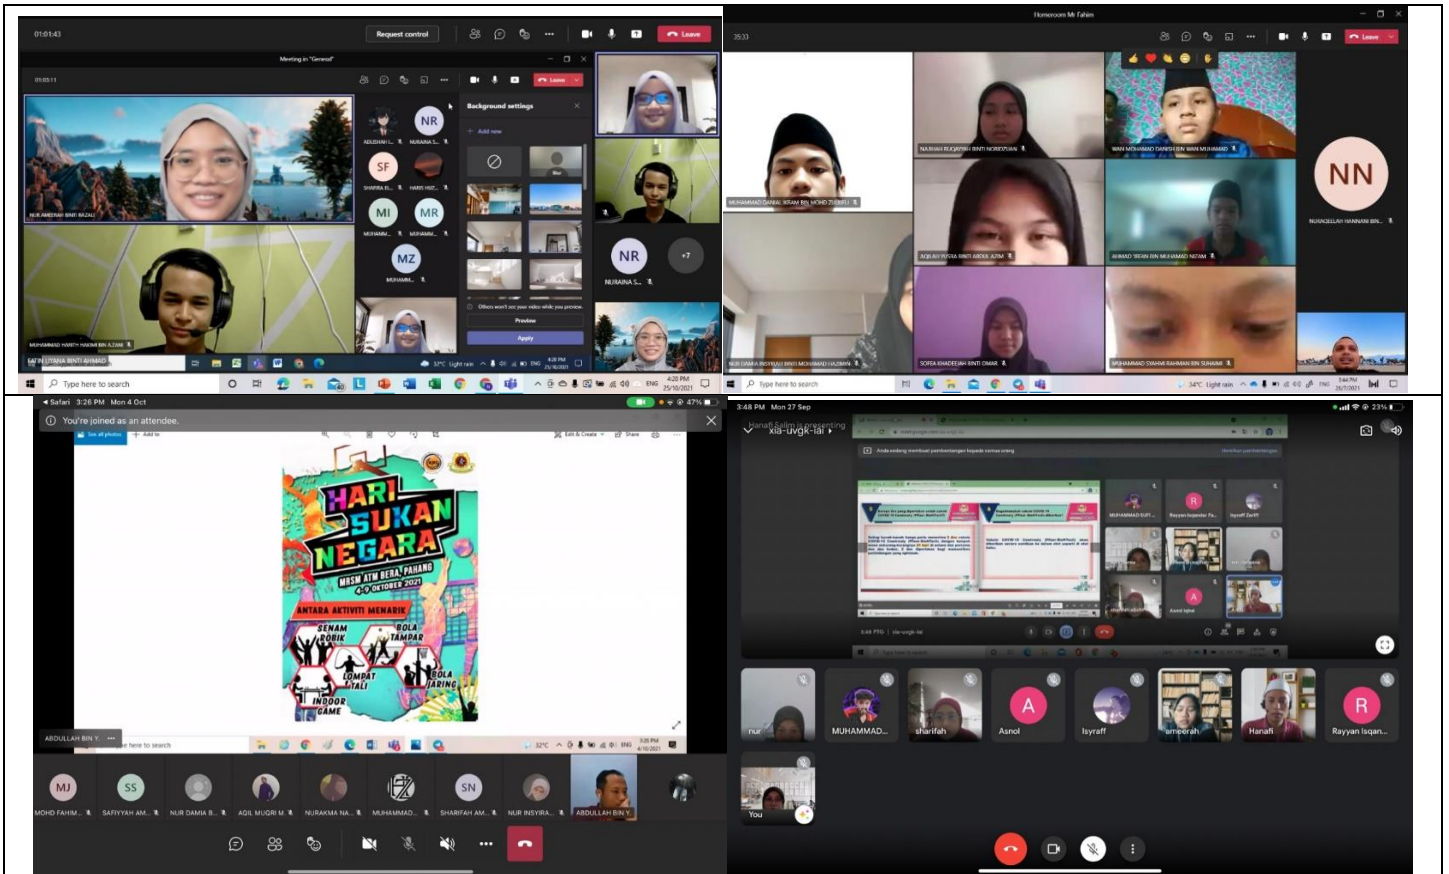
01:01:43
Request control
Leave
Meeting in "General"
01:03:11
Leave
Background settings
+ Add new
Others won't see your video while you preview
Preview
Apply
NR
SF
MI
MR
MZ
NR
NURAINA S...
+7
NUR AMEERAH BINTI RAZALI
MOHAMMAD HAMITH HAKIMI BIN ALZANI
FATIN LIYANA BINTI AHMAD
Type here to search
32°C Light rain
ENG
4:20 PM 25/10/2021

Homeroom Mr Fahim
35:33
Leave
MUHAMMAD DANIAL IKRAM BIN MOHD ZUBIRI
NURAINA RUQAYYAH BINTI NORIDZUAN
WAN MOHAMMAD DANISH BIN WAN MUHAMAD
NN
NURADELAH HANNANI BIN...
AQILAH YUSRA BINTI ABDUL AZIM
AHMAD IRFAN BIN MUHAMAD NIZAM
NUR DAMIA INSYIRAH BINTI MOHAMAD HAZIMAN
SOFEA KHADEEJAH BINTI OMAR
MUHAMMAD SYAHMI RAHMAN BIN SUHAIMI
Type here to search
34°C Light rain
ENG
3:44 PM 20/7/2021

Safari 3:26 PM Mon 4 Oct
47%
You're joined as an attendee.
HARI SUKAN NEGARA
MRSM ATM BERA, PAHANG
4-9 OKTOBER 2021
ANTARA AKTIVITI MENARIK
SENAM ROBIK
BOLA TAMPAR
LOMPAT TALI
BOLA JARING
INDOOR GAME
ABDULLAH BIN Y...
MJ
SS
SN
MOHD FAHIM...
SAFIYYAH AM...
NUR DAMIA B...
AQIL MUQRI M...
NURAKMA NA...
MUHAMMAD...
SHARIFAH AM...
NUR INSYIRA...
ABDULLAH BIN Y...

3:48 PM Mon 27 Sep
23%
Hanafi Salim is presenting
xia-uvgk-iai
R
A
nur
MUHAMMAD...
sharifah
Asnol
Isyraff
ameerah
Hanafi
Rayyan Isqan...
You